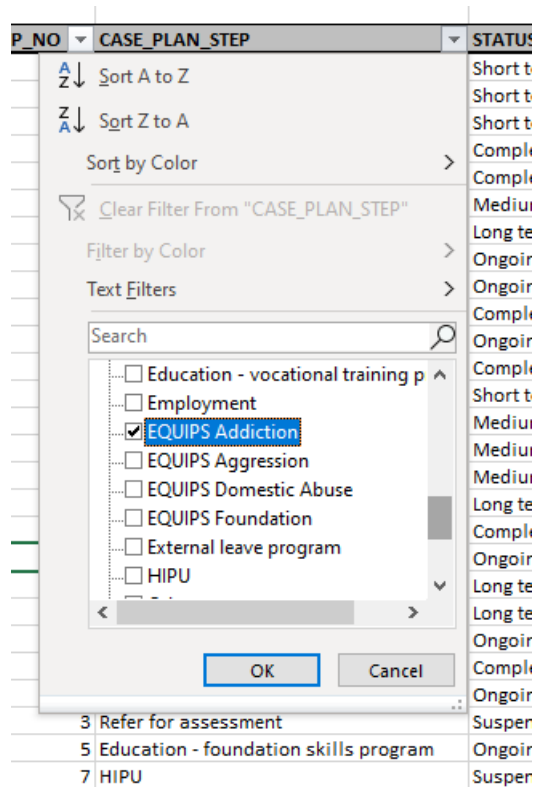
P_NO | CASE_PLAN_STEP | STATUS

Sort A to Z
Sort Z to A
Sort by Color
Clear Filter From "CASE_PLAN_STEP"
Filter by Color
Text Filters

Search

Education - vocational training p
Employment
EQUIPS Addiction
EQUIPS Aggression
EQUIPS Domestic Abuse
EQUIPS Foundation
External leave program
HIPU

OK
Cancel

Short t
Short t
Short t
Comple
Comple
Mediur
Long te
Ongoir
Ongoir
Comple
Ongoir
Comple
Short t
Mediur
Mediur
Mediur
Long te
Comple
Ongoir
Long te
Long te
Ongoir
Comple
Ongoir

3 Refer for assessment | Suspe
5 Education - foundation skills program | Ongoir
7 HIPU | Suspe